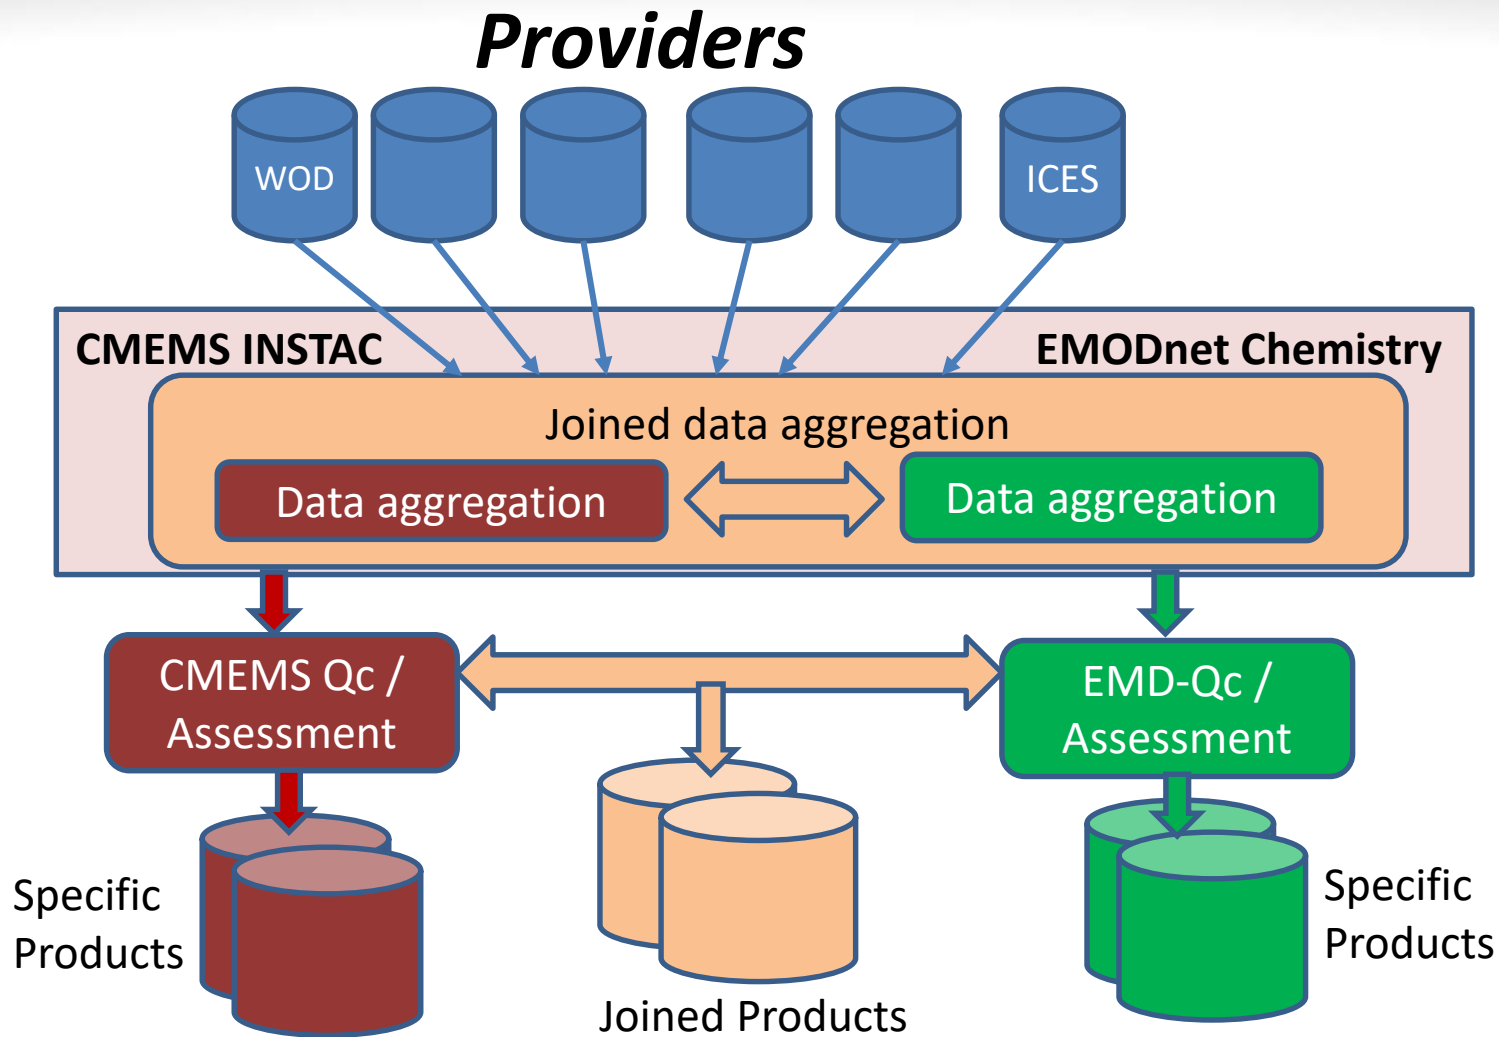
Providers

WOD

ICES

CMEMS INSTAC

EMODnet Chemistry

Joined data aggregation

Data aggregation

Data aggregation

CMEMS Qc / Assessment

EMD-Qc / Assessment

Specific Products

Joined Products

Specific Products